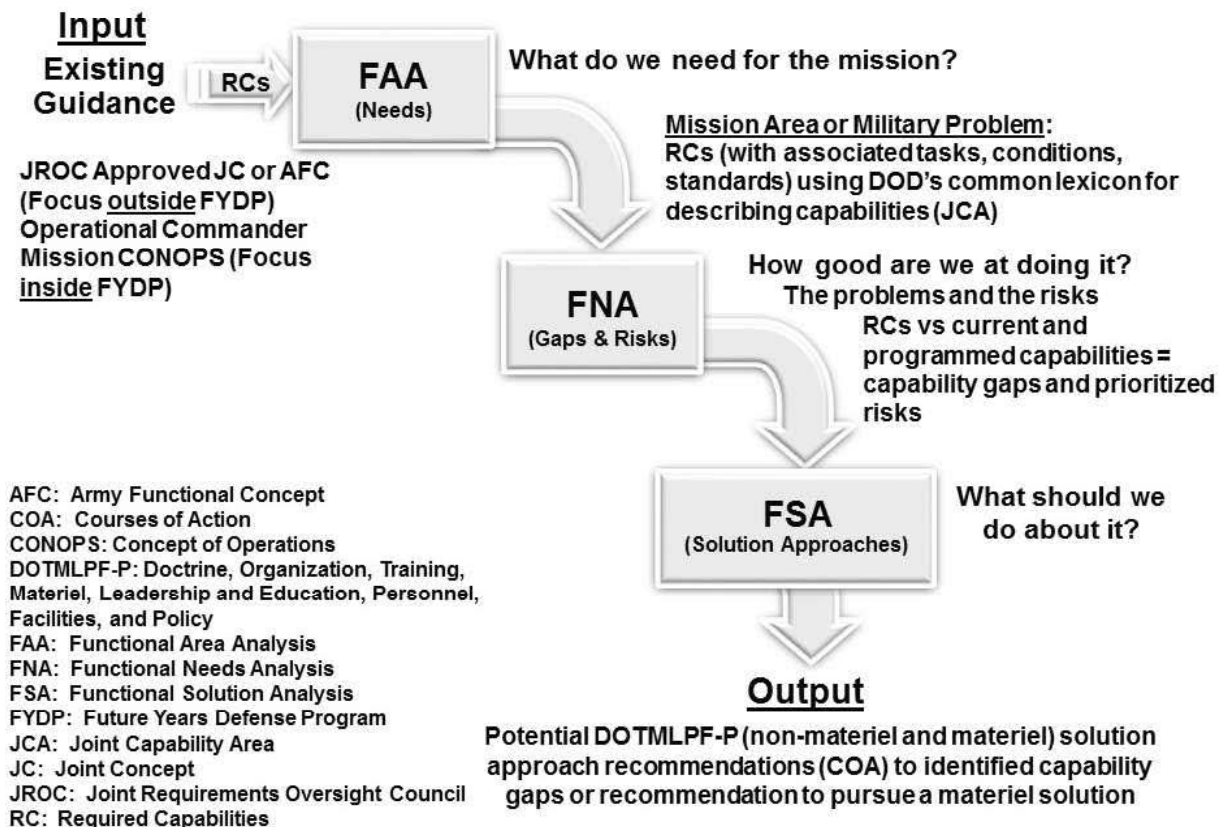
Input

Existing Guidance

RCs

FAA
(Needs)

What do we need for the mission?

Mission Area or Military Problem:
RCs (with associated tasks, conditions, standards) using DOD's common lexicon for describing capabilities (JCA)

JROC Approved JC or AFC (Focus outside FYDP)
Operational Commander Mission CONOPS (Focus inside FYDP)

FNA
(Gaps & Risks)

How good are we at doing it?
The problems and the risks
RCs vs current and programmed capabilities = capability gaps and prioritized risks

FSA
(Solution Approaches)

What should we do about it?

AFC: Army Functional Concept
COA: Courses of Action
CONOPS: Concept of Operations
DOTMLPF-P: Doctrine, Organization, Training, Materiel, Leadership and Education, Personnel, Facilities, and Policy
FAA: Functional Area Analysis
FNA: Functional Needs Analysis
FSA: Functional Solution Analysis
FYDP: Future Years Defense Program
JCA: Joint Capability Area
JC: Joint Concept
JROC: Joint Requirements Oversight Council
RC: Required Capabilities

Output

Potential DOTMLPF-P (non-materiel and materiel) solution approach recommendations (COA) to identified capability gaps or recommendation to pursue a materiel solution